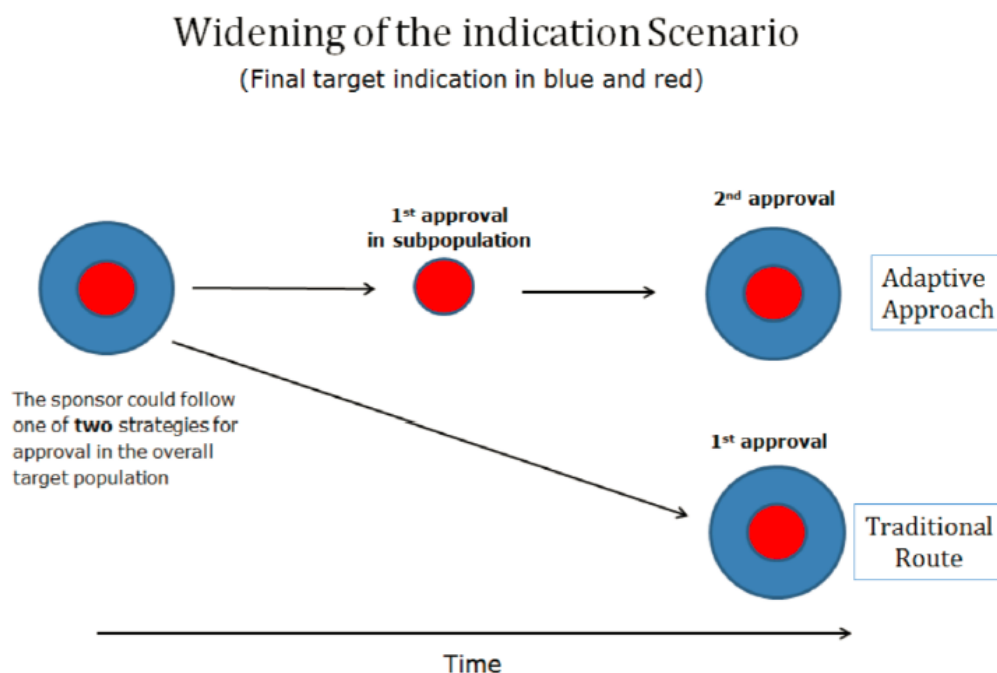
Widening of the indication Scenario
(Final target indication in blue and red)

1$^{st}$ approval in subpopulation

2$^{nd}$ approval

Adaptive Approach

The sponsor could follow one of **two** strategies for approval in the overall target population

1$^{st}$ approval

Traditional Route

Time